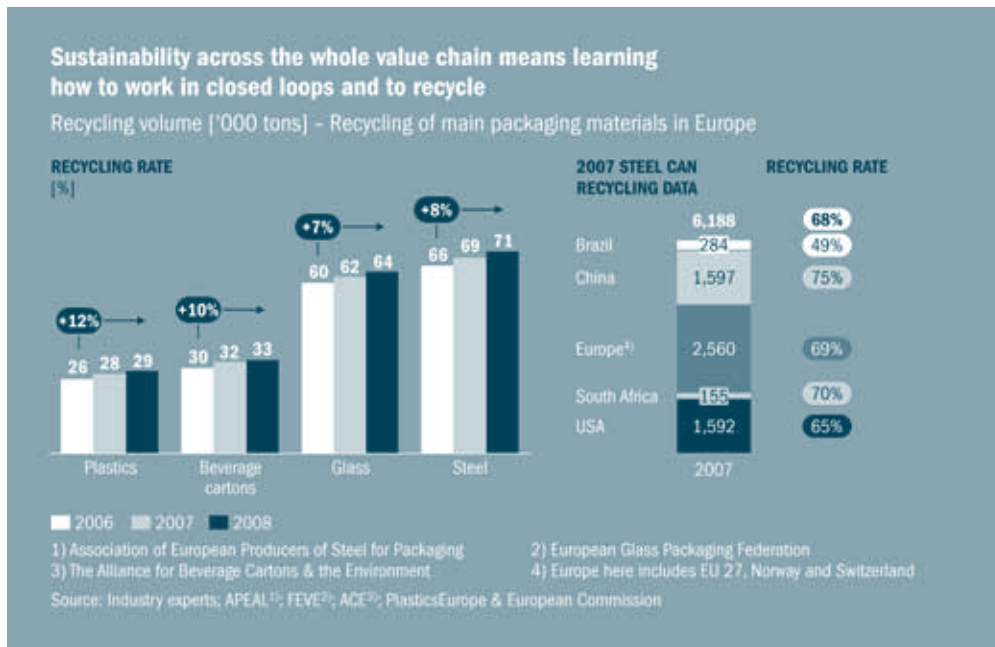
Sustainability across the whole value chain means learning how to work in closed loops and to recycle

Recycling volume ['000 tons] – Recycling of main packaging materials in Europe

RECYCLING RATE
[%]

+12%
26 28 29
Plastics

+10%
30 32 33
Beverage cartons

+7%
60 62 64
Glass

+8%
66 69 71
Steel

2007 STEEL CAN RECYCLING DATA

RECYCLING RATE

6,188 68%
Brazil 284 49%
China 1,597 75%
Europe$^{4)}$ 2,560 69%
South Africa 155 70%
USA 1,592 65%
2007

2006 2007 2008

1) Association of European Producers of Steel for Packaging
2) European Glass Packaging Federation
3) The Alliance for Beverage Cartons & the Environment
4) Europe here includes EU 27, Norway and Switzerland

Source: Industry experts; APEAL$^{1)}$; FEVE$^{2)}$; ACE$^{3)}$; PlasticsEurope & European Commission